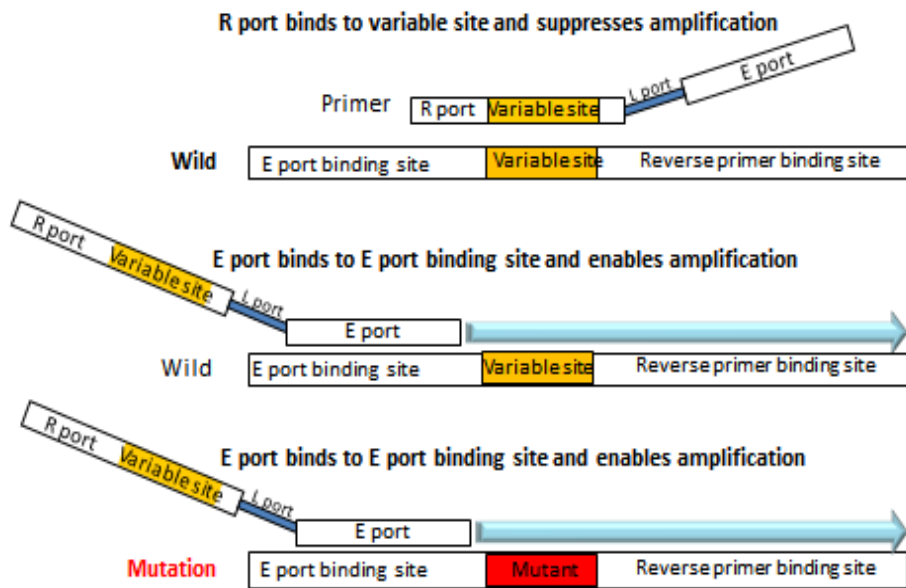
R port binds to variable site and suppresses amplification

E port

L port

Primer

R port

Variable site

Wild

E port binding site

Variable site

Reverse primer binding site

R port

Variable site

L port

E port binds to E port binding site and enables amplification

E port

Wild

E port binding site

Variable site

Reverse primer binding site

R port

Variable site

L port

E port binds to E port binding site and enables amplification

E port

Mutation

E port binding site

Mutant

Reverse primer binding site